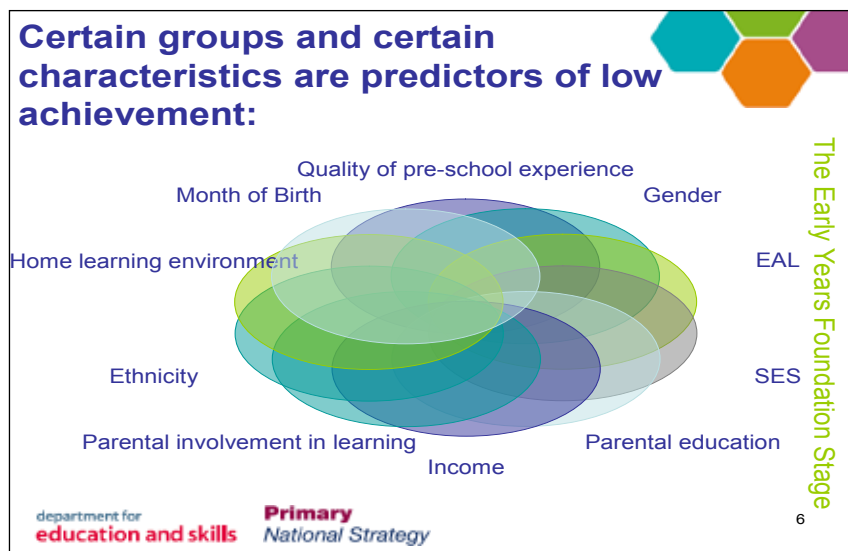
Certain groups and certain characteristics are predictors of low achievement:

Quality of pre-school experience

Month of Birth

Gender

Home learning environment

EAL

Ethnicity

SES

Parental involvement in learning

Parental education

Income

The Early Years Foundation Stage

department for education and skills

Primary National Strategy

6